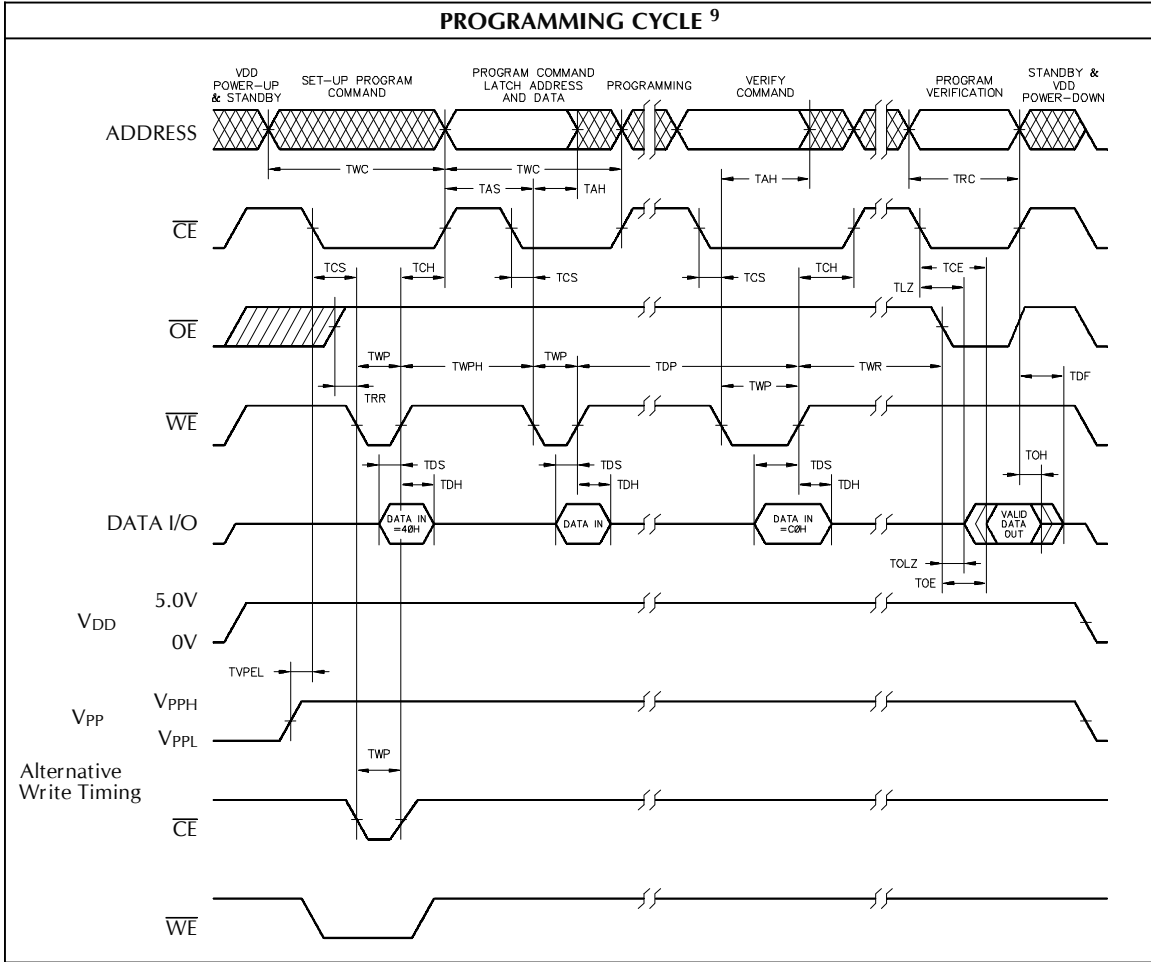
PROGRAMMING CYCLE $^{9}$

VDD POWER-UP & STANDBY

SET-UP PROGRAM COMMAND

PROGRAM COMMAND LATCH ADDRESS AND DATA

PROGRAMMING

VERIFY COMMAND

PROGRAM VERIFICATION

STANDBY & VDD POWER-DOWN

ADDRESS

TWC

TWC

TAS

TAH

TAH

TRC

$\overline{CE}$

TCS

TCH

TCS

TCS

TCH

TCE

TLZ

$\overline{OE}$

TWP

TWPH

TWP

TDP

TWP

TWR

TRR

TDF

$\overline{WE}$

TDS

TDH

TDS

TDH

TDS

TDH

TOH

DATA I/O

DATA IN =40H

DATA IN

DATA IN =C0H

VALID DATA OUT

TOLZ

TOE

5.0V

$V_{DD}$

0V

TVPEL

$V_{PPH}$

$V_{PP}$

$V_{PPL}$

Alternative Write Timing

TWP

$\overline{CE}$

$\overline{WE}$